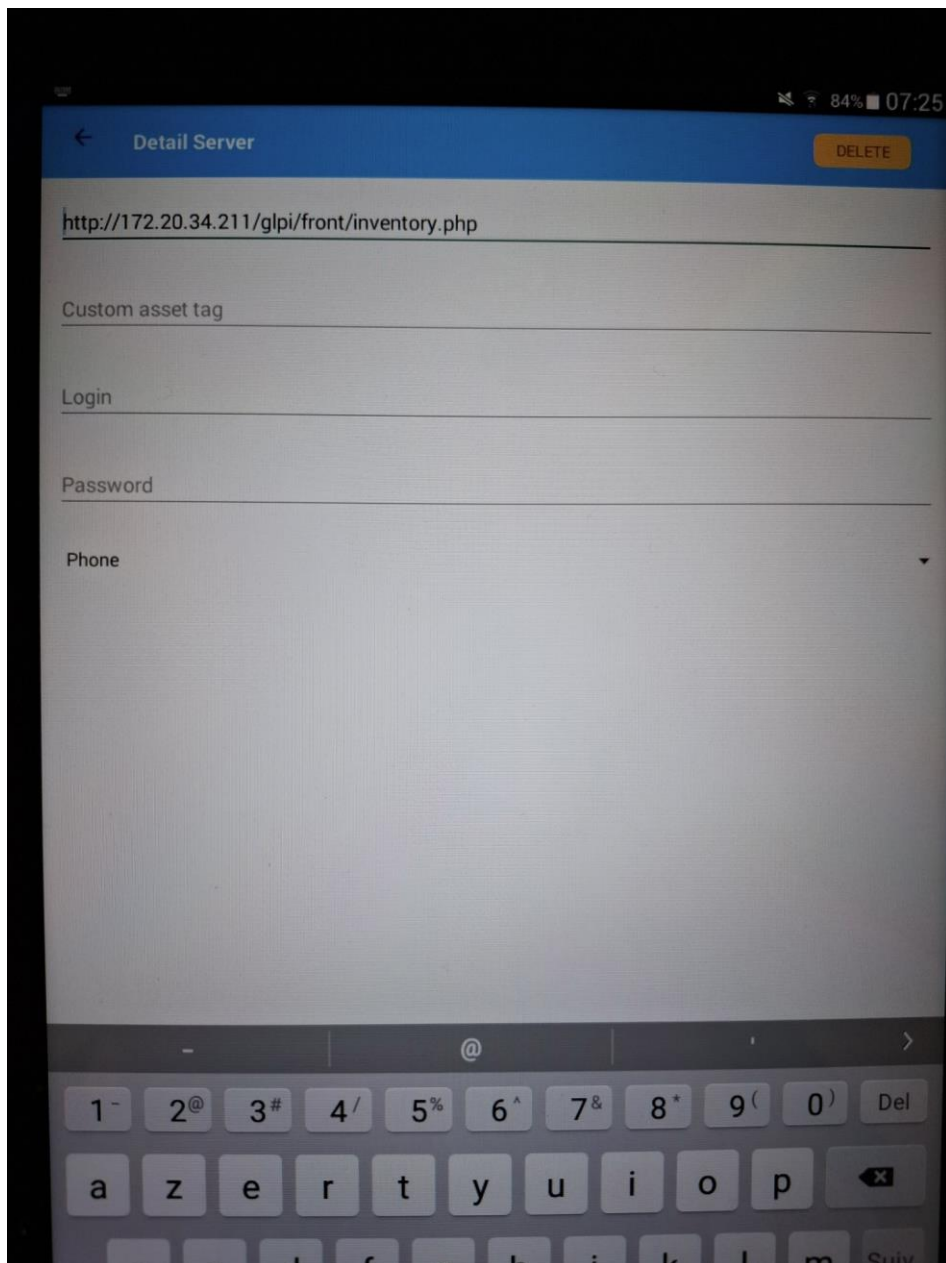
84% 07:25

Detail Server

DELETE

http://172.20.34.211/glpi/front/inventory.php

Custom asset tag

Login

Password

Phone

- @ ' >

1 - 2 @ 3 # 4 / 5 % 6 ^ 7 & 8 * 9 ( 0 ) Del

a z e r t y u i o p

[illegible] Suiv